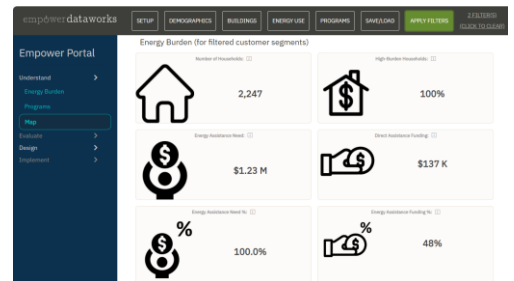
empowerdataworks

SETUP DEMOGRAPHICS BUILDINGS ENERGY USE PROGRAMS SAVE/LOAD APPLY FILTERS 2 FILTER(S) (CLICK TO CLEAR)

Empower Portal

Understand >
Energy Burden
Programs
Map
Evaluate >
Design >
Implement >

Energy Burden (for filtered customer segments)

Number of Households ⓘ
2,247

High-Burden Households ⓘ
100%

Energy Assistance Need ⓘ
$1.23 M

Direct Assistance Funding ⓘ
$137 K

Energy Assistance Need % ⓘ
%
100.0%

Energy Assistance Funding % ⓘ
%
48%